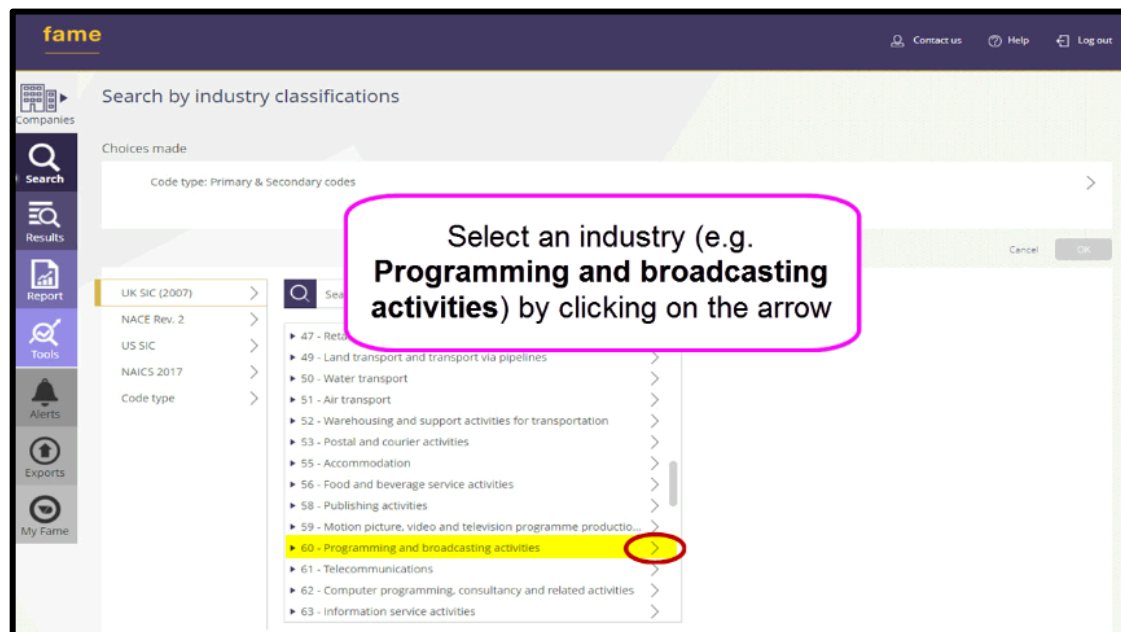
fame

Contact us
Help
Log out

Companies
Search
Results
Report
Tools
Alerts
Exports
My Fame

Search by industry classifications

Choices made

Code type: Primary & Secondary codes

Select an industry (e.g. **Programming and broadcasting activities**) by clicking on the arrow

Cancel
OK

UK SIC (2007)
NACE Rev. 2
US SIC
NAICS 2017
Code type

Sea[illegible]

47 - Reta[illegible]
49 - Land transport and transport via pipelines
50 - Water transport
51 - Air transport
52 - Warehousing and support activities for transportation
53 - Postal and courier activities
55 - Accommodation
56 - Food and beverage service activities
58 - Publishing activities
59 - Motion picture, video and television programme productio...
60 - Programming and broadcasting activities
61 - Telecommunications
62 - Computer programming, consultancy and related activities
63 - Information service activities